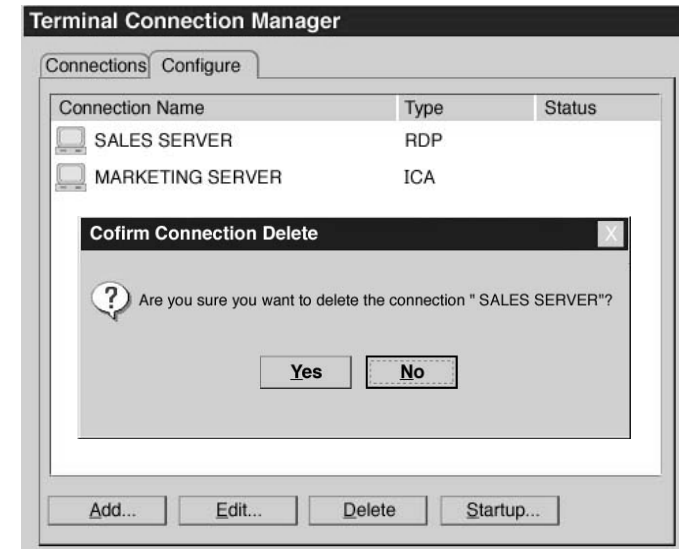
Terminal Connection Manager

Connections Configure

| Connection Name | Type | Status |
|---|---|---|
| SALES SERVER | RDP | |
| MARKETING SERVER | ICA | |

Cofirm Connection Delete

X

Are you sure you want to delete the connection " SALES SERVER"?

Yes No

Add... Edit... Delete Startup...